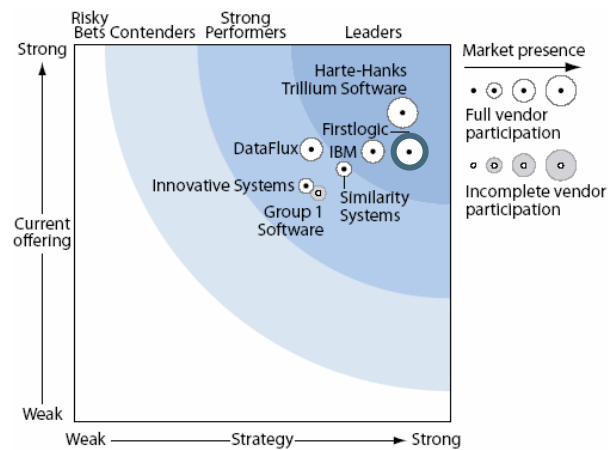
Risky Bets

Contenders

Strong Performers

Leaders

Market presence

Full vendor participation

Incomplete vendor participation

Strong

Current offering

Weak

Harte-Hanks Trillium Software

Firstlogic

DataFlux

IBM

Innovative Systems

Similarity Systems

Group 1 Software

Weak

Strategy

Strong